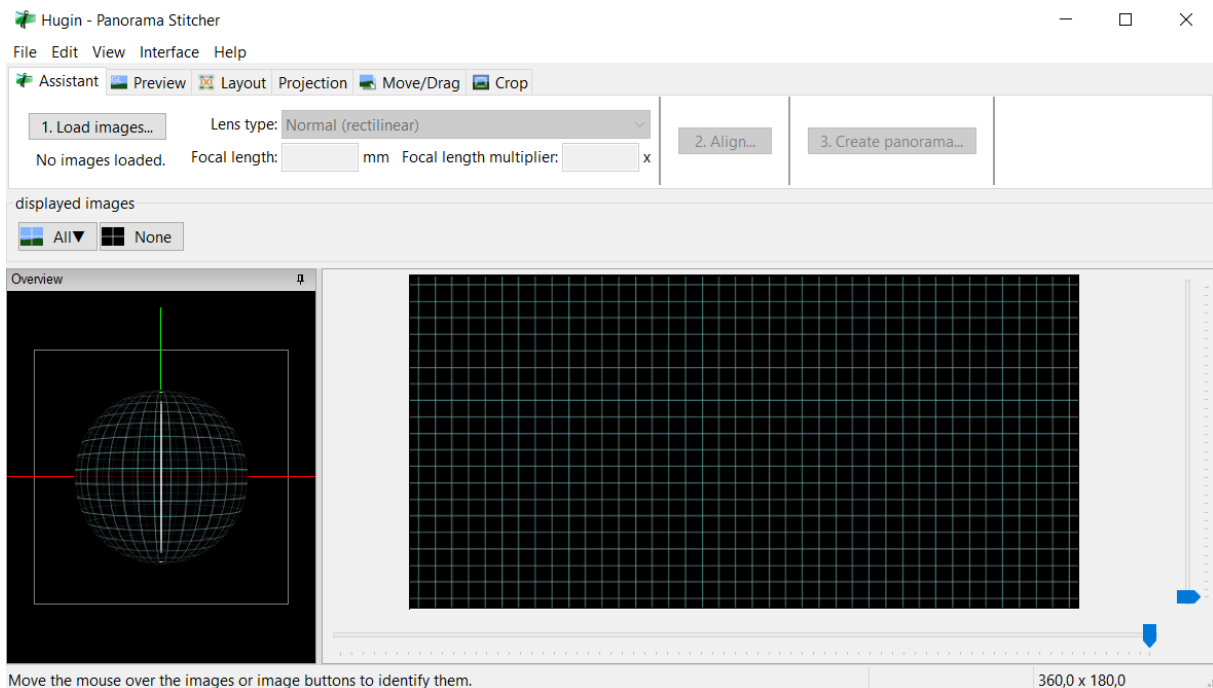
Hugin - Panorama Stitcher

File Edit View Interface Help

Assistant Preview Layout Projection Move/Drag Crop

1. Load images...

No images loaded.

Lens type: Normal (rectilinear)

Focal length: mm Focal length multiplier: x

2. Align...

3. Create panorama...

displayed images

All▼ None

Overview

Move the mouse over the images or image buttons to identify them.

360,0 x 180,0